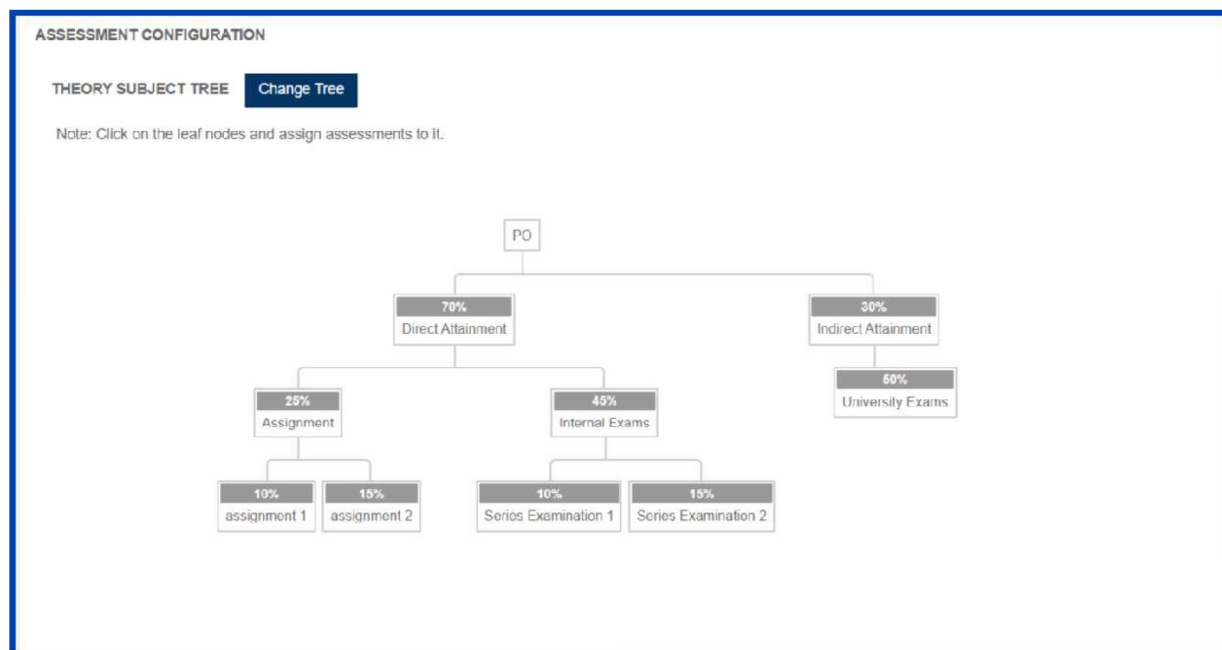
ASSESSMENT CONFIGURATION

THEORY SUBJECT TREE

Change Tree

Note: Click on the leaf nodes and assign assessments to it.

PO

70%
Direct Attainment

30%
Indirect Attainment

25%
Assignment

45%
Internal Exams

50%
University Exams

10%
assignment 1

15%
assignment 2

10%
Series Examination 1

15%
Series Examination 2